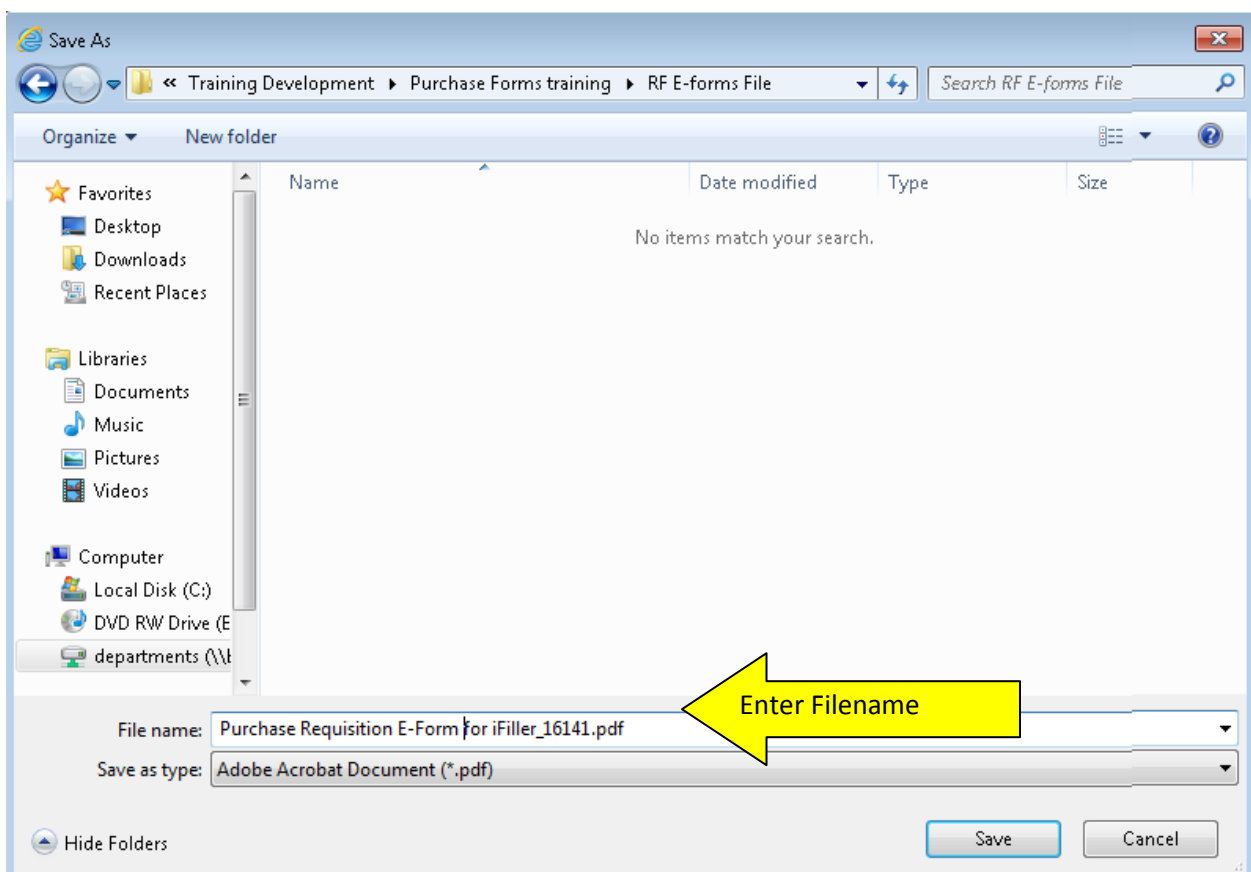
Save As

« Training Development ▸ Purchase Forms training ▸ RF E-forms File

Search RF E-forms File

Organize ▾ New folder

Favorites
Desktop
Downloads
Recent Places

Libraries
Documents
Music
Pictures
Videos

Computer
Local Disk (C:)
DVD RW Drive (E
departments (\\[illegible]

| Name | Date modified | Type | Size |
|---|---|---|---|

No items match your search.

Enter Filename

File name: Purchase Requisition E-Form for iFiller_16141.pdf

Save as type: Adobe Acrobat Document (*.pdf)

Hide Folders

Save

Cancel